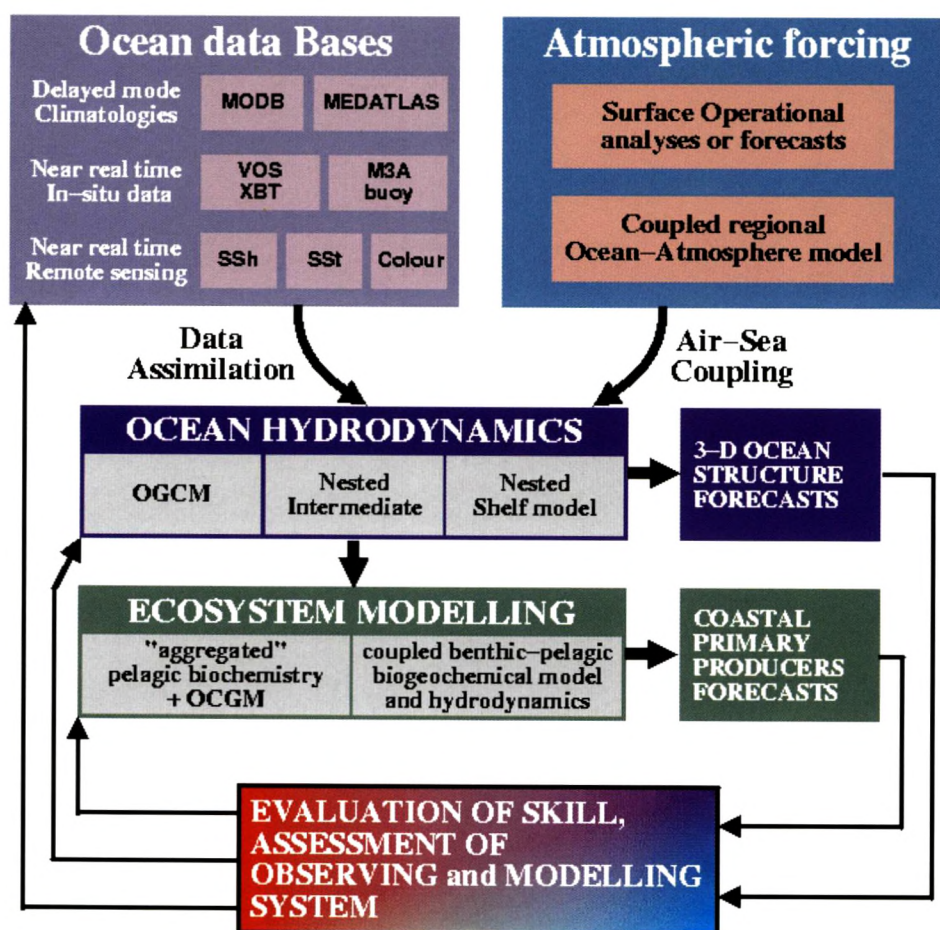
Ocean data Bases

Delayed mode Climatologies

MODB

MEDATLAS

Near real time In–situ data

VOS XBT

M3A buoy

Near real time Remote sensing

SSh

SSt

Colour

Atmospheric forcing

Surface Operational analyses or forecasts

Coupled regional Ocean–Atmosphere model

Data Assimilation

Air–Sea Coupling

OCEAN HYDRODYNAMICS

OGCM

Nested Intermediate

Nested Shelf model

3–D OCEAN STRUCTURE FORECASTS

ECOSYSTEM MODELLING

"aggregated" pelagic biochemistry + OCGM

coupled benthic–pelagic biogeochemical model and hydrodynamics

COASTAL PRIMARY PRODUCERS FORECASTS

EVALUATION OF SKILL, ASSESSMENT OF OBSERVING and MODELLING SYSTEM